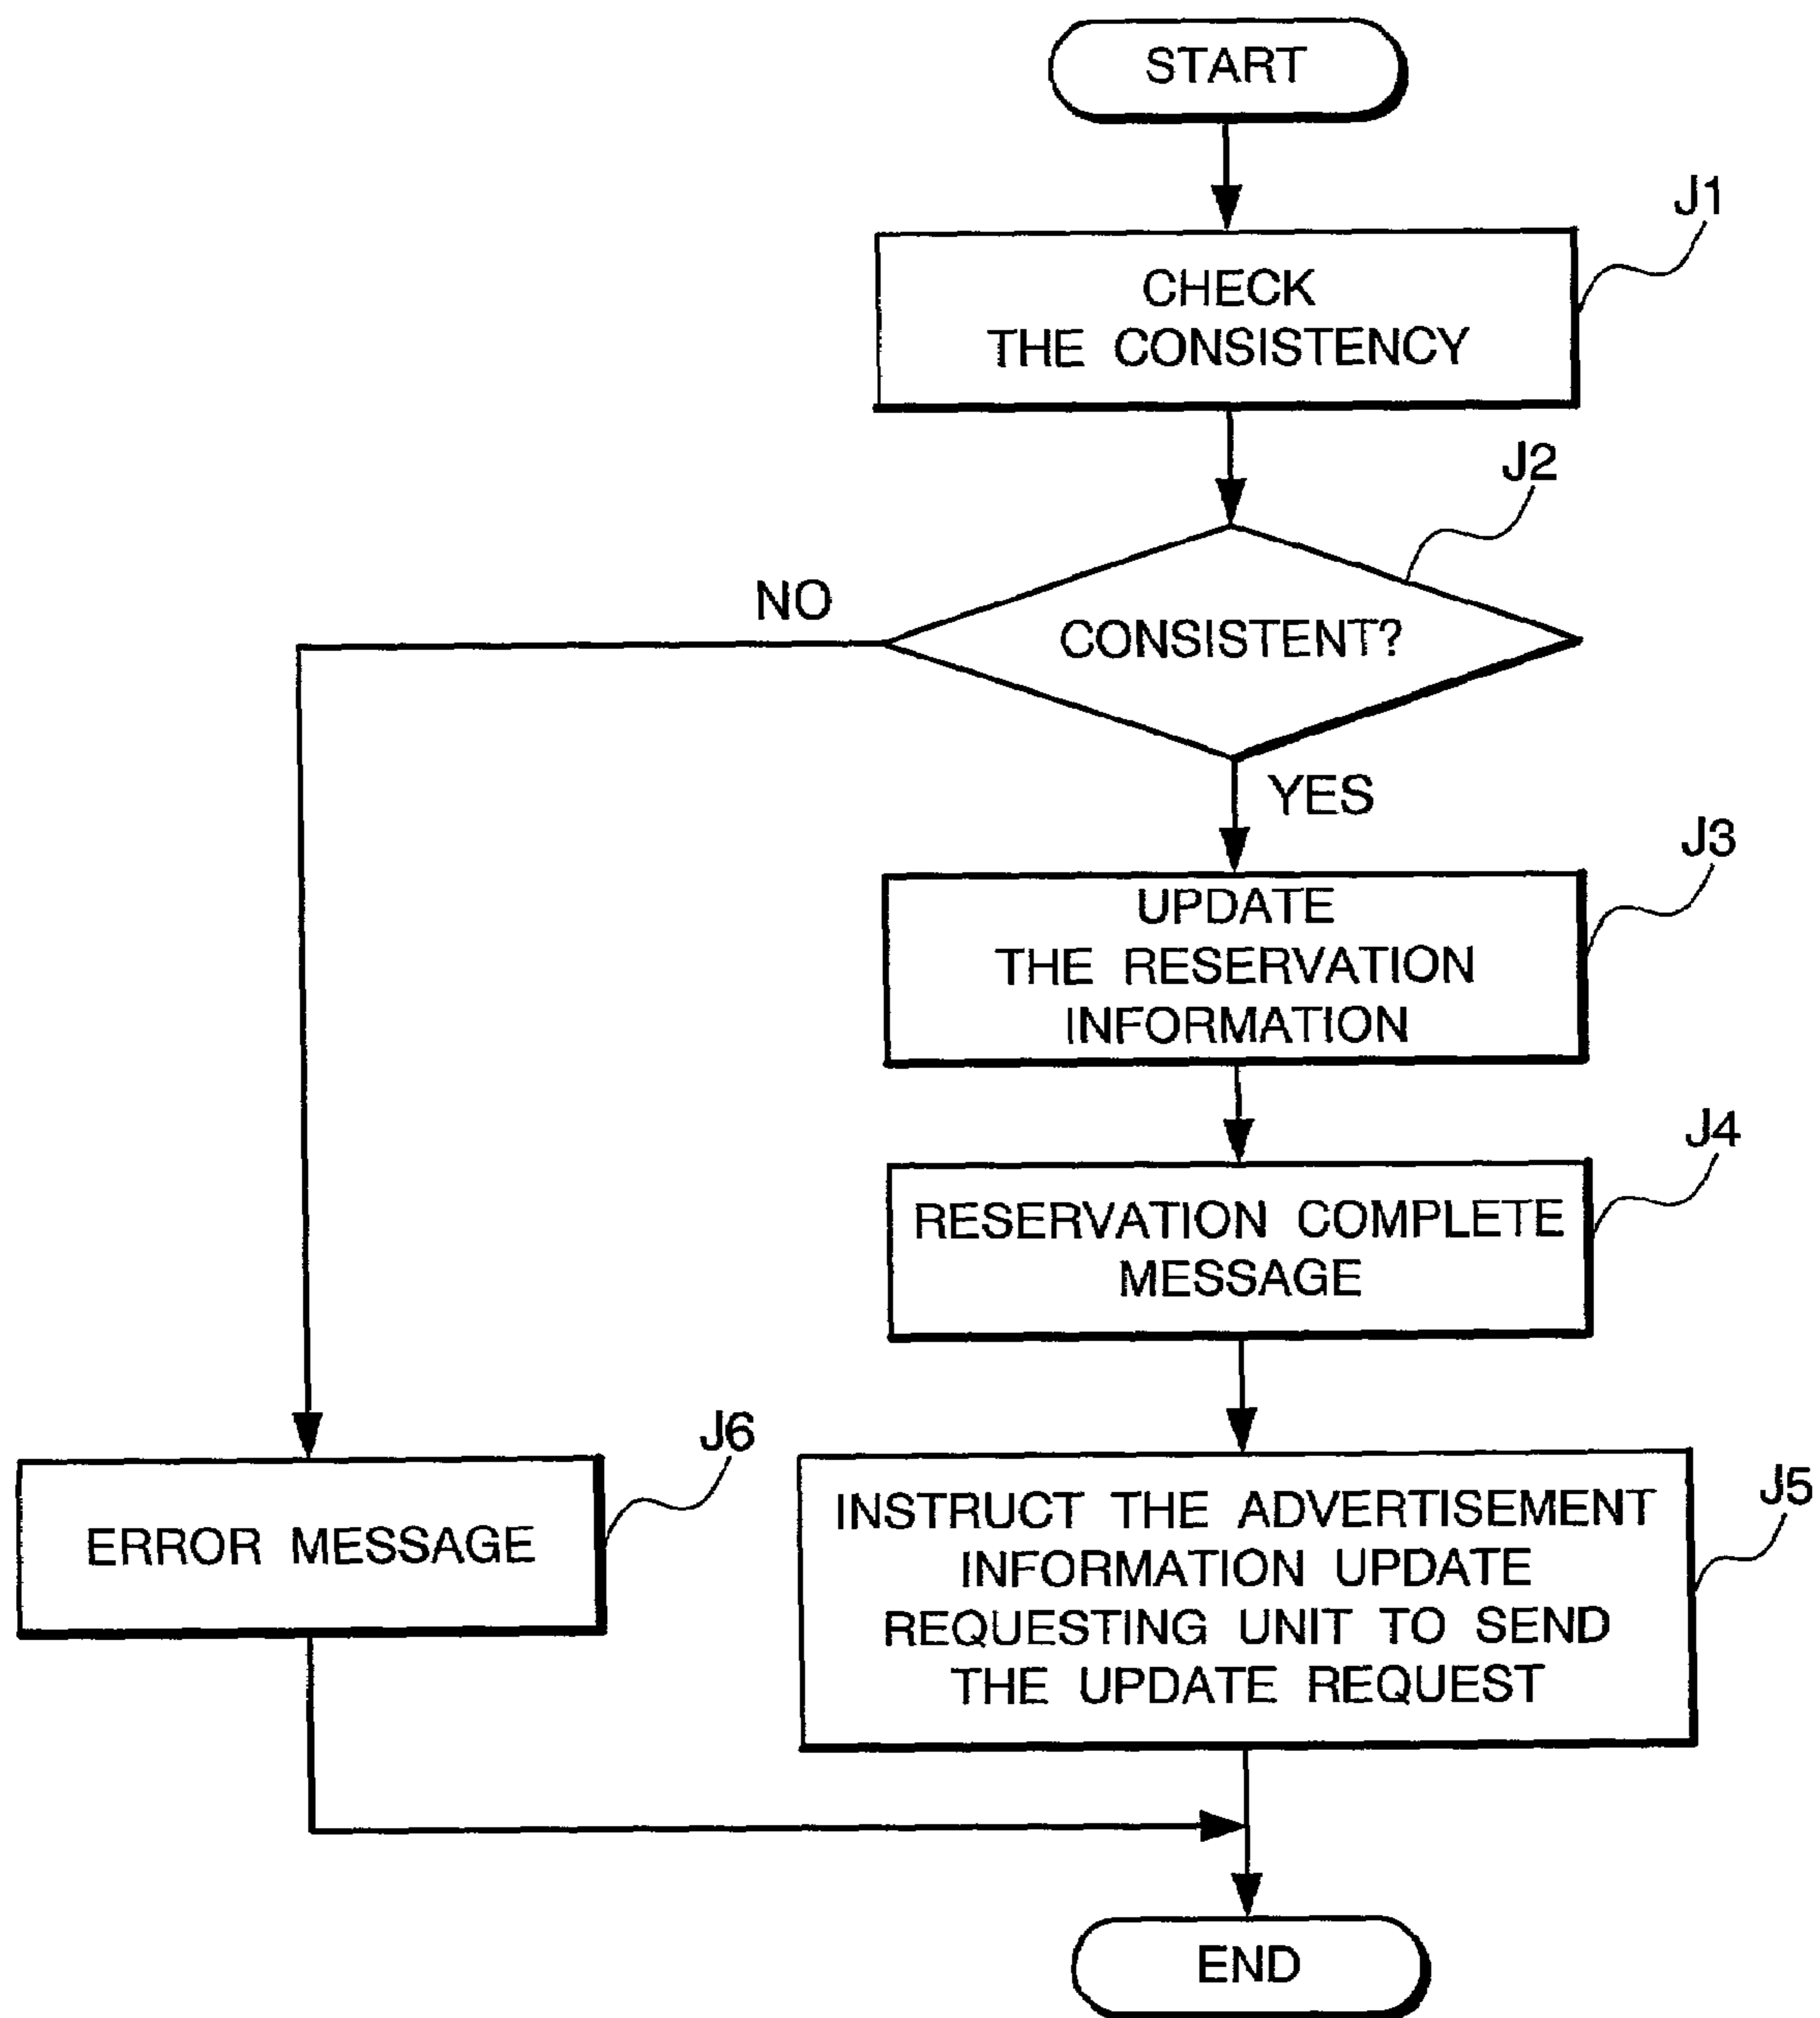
START

J1
CHECK THE CONSISTENCY

J2
CONSISTENT?

NO

YES

J3
UPDATE THE RESERVATION INFORMATION

J4
RESERVATION COMPLETE MESSAGE

J6
ERROR MESSAGE

J5
INSTRUCT THE ADVERTISEMENT INFORMATION UPDATE REQUESTING UNIT TO SEND THE UPDATE REQUEST

END